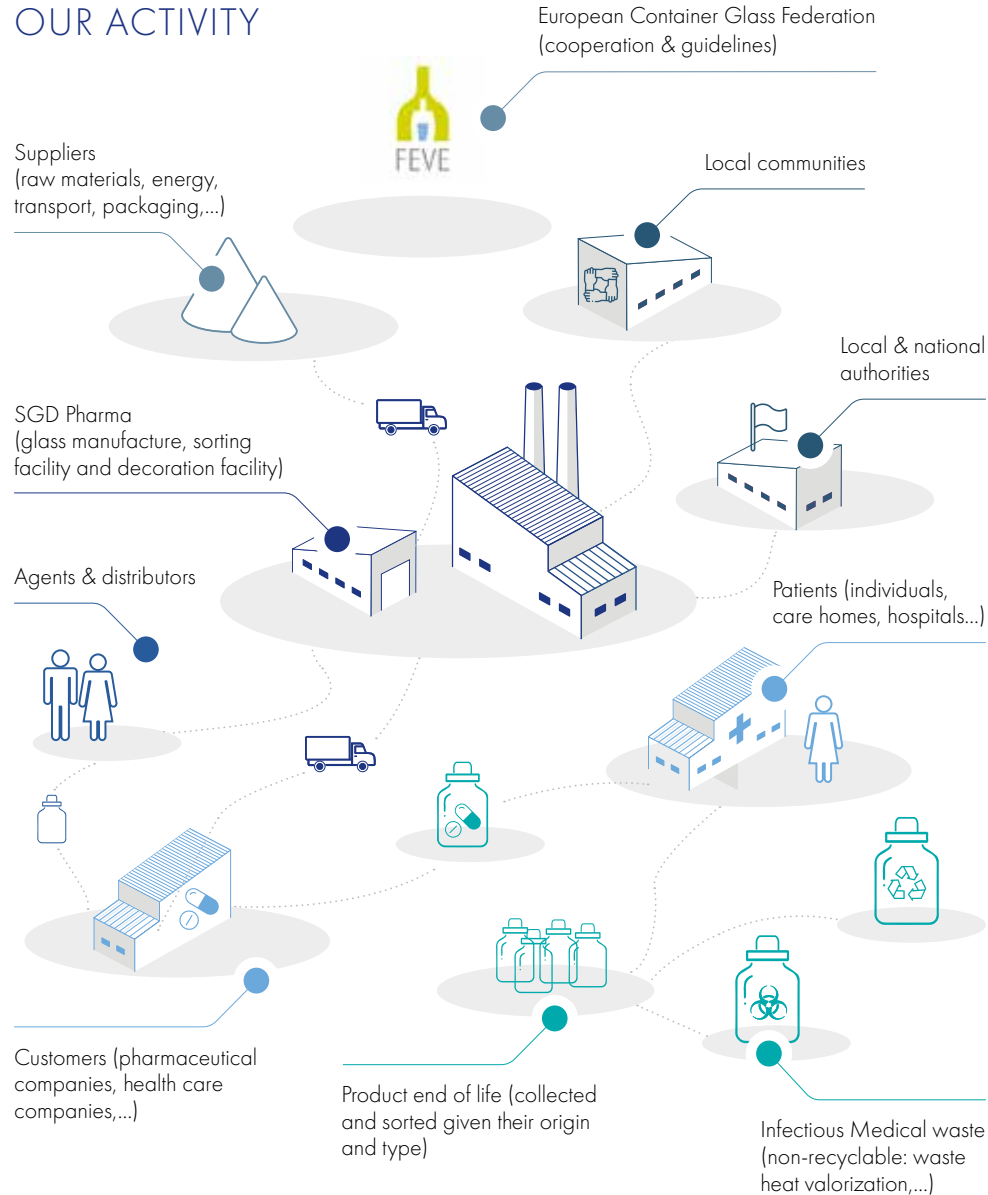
OUR ACTIVITY

European Container Glass Federation (cooperation & guidelines)

FEVE

Suppliers (raw materials, energy, transport, packaging,...)

Local communities

Local & national authorities

SGD Pharma (glass manufacture, sorting facility and decoration facility)

Agents & distributors

Patients (individuals, care homes, hospitals...)

Customers (pharmaceutical companies, health care companies,...)

Product end of life (collected and sorted given their origin and type)

Infectious Medical waste (non-recyclable: waste heat valorization,...)